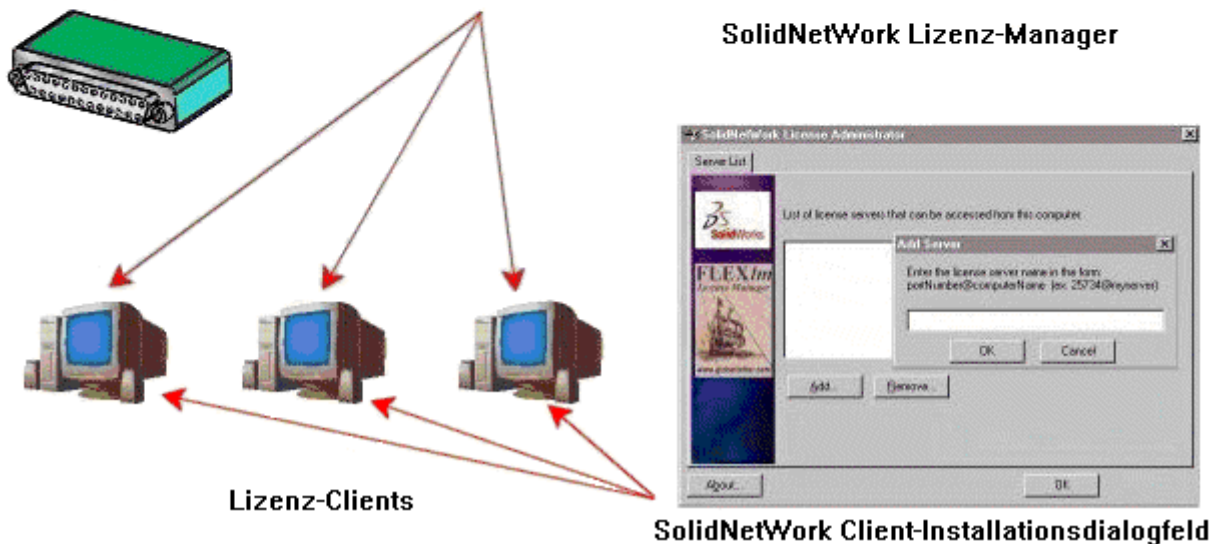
SolidNetWork Lizenz-Manager

SolidNetwork License Administrator

Server List

SolidWorks

FLEXlm License Manager

www.globetrotter.com

List of license servers that can be accessed from this computer:

Add Server

Enter the license server name in the form: portNumber@computerName (ex: 25734@keyserver)

OK

Cancel

Add...

Remove...

About...

OK

Lizenz-Clients

SolidNetWork Client-Installationsdialogfeld